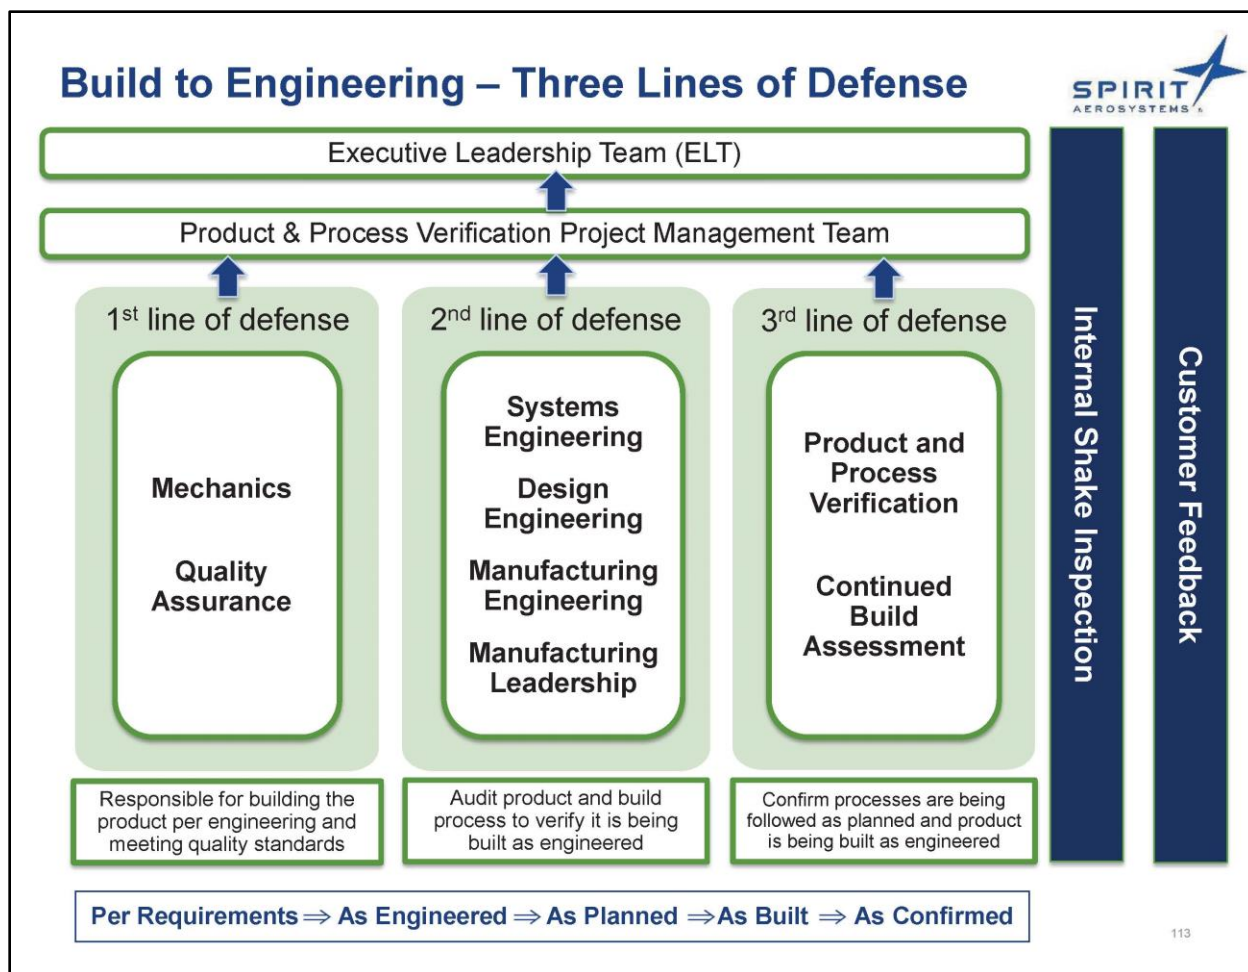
Build to Engineering – Three Lines of Defense

SPIRIT AEROSYSTEMS

Executive Leadership Team (ELT)

Product & Process Verification Project Management Team

1$^{st}$ line of defense

Mechanics

Quality Assurance

Responsible for building the product per engineering and meeting quality standards

2$^{nd}$ line of defense

Systems Engineering

Design Engineering

Manufacturing Engineering

Manufacturing Leadership

Audit product and build process to verify it is being built as engineered

3$^{rd}$ line of defense

Product and Process Verification

Continued Build Assessment

Confirm processes are being followed as planned and product is being built as engineered

Internal Shake Inspection

Customer Feedback

Per Requirements ⇒ As Engineered ⇒ As Planned ⇒ As Built ⇒ As Confirmed

113